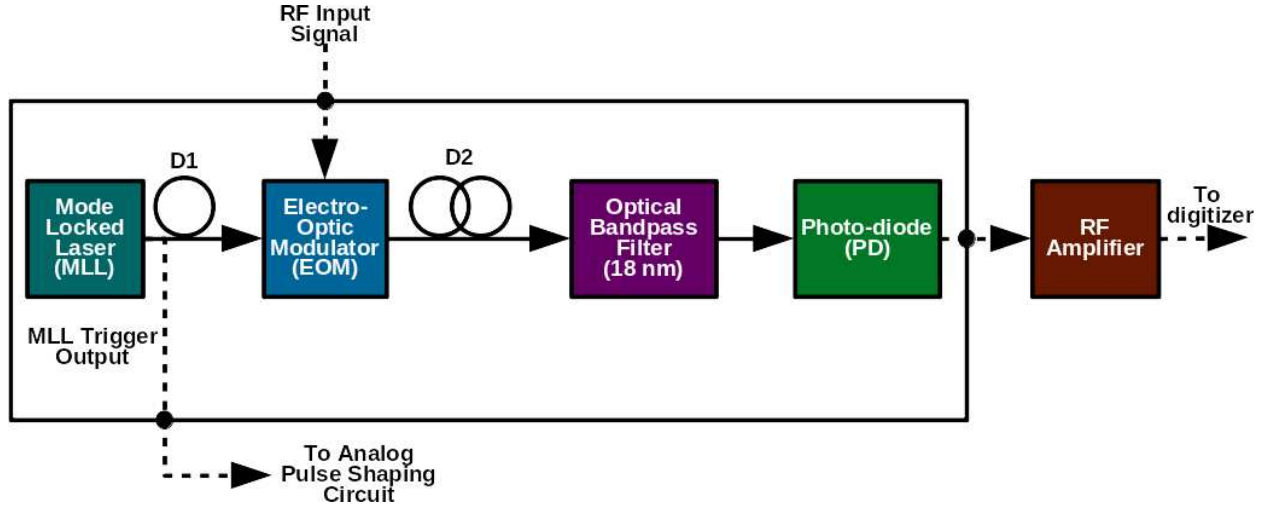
RF Input Signal

D1

D2

Mode Locked Laser (MLL)

Electro-Optic Modulator (EOM)

Optical Bandpass Filter (18 nm)

Photo-diode (PD)

RF Amplifier

To digitizer

MLL Trigger Output

To Analog Pulse Shaping Circuit